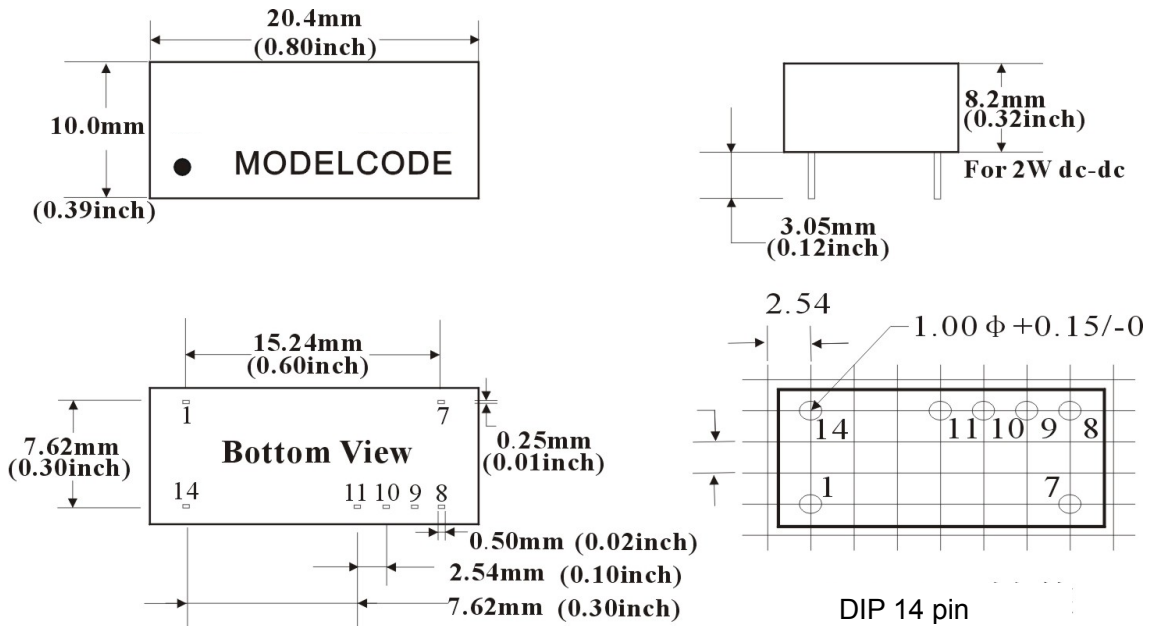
20.4mm
(0.80inch)

10.0mm

MODELCODE

(0.39inch)

8.2mm
(0.32inch)

For 2W dc-dc

3.05mm
(0.12inch)

15.24mm
(0.60inch)

1

7

7.62mm
(0.30inch)

Bottom View

0.25mm
(0.01inch)

14

11 10 9 8

0.50mm (0.02inch)

2.54mm (0.10inch)

7.62mm (0.30inch)

2.54

1.00 Φ +0.15/-0

14

11 10 9 8

1

7

DIP 14 pin